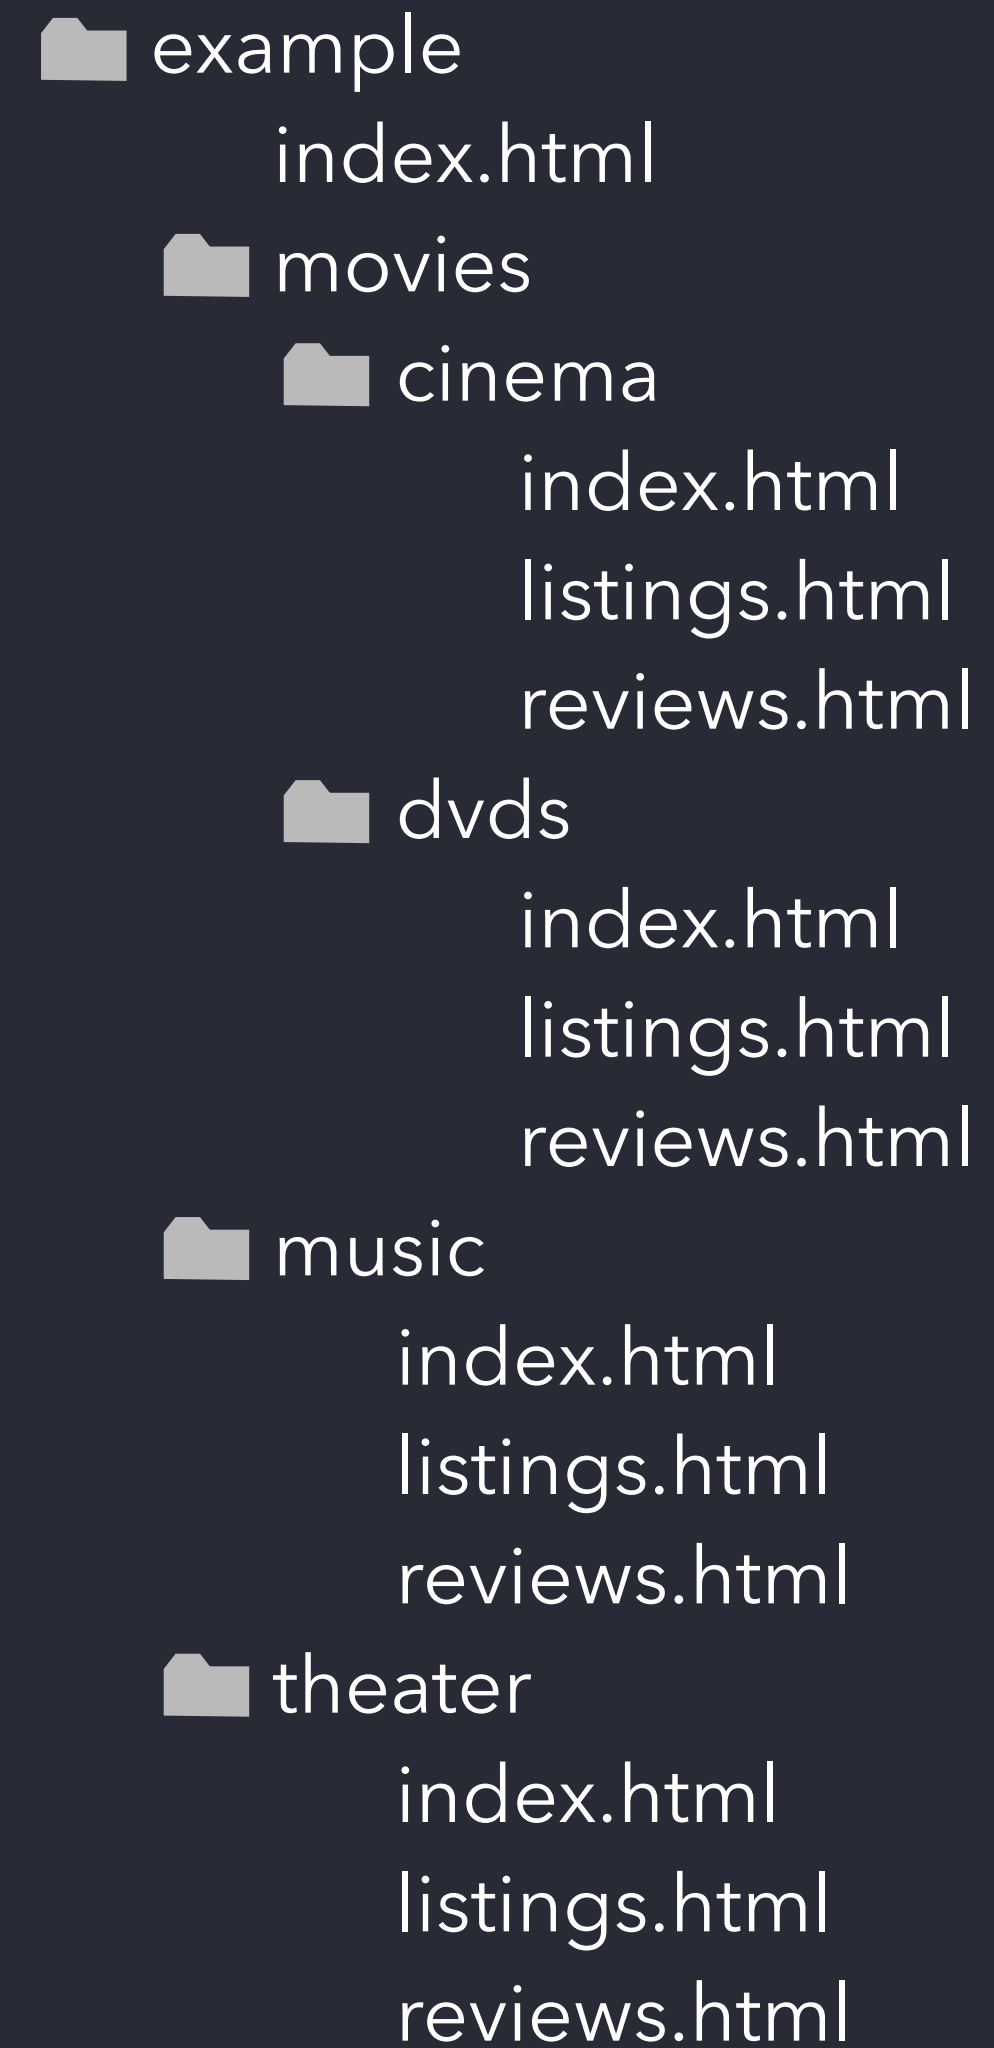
example
index.html
movies
cinema
index.html
listings.html
reviews.html
dvds
index.html
listings.html
reviews.html
music
index.html
listings.html
reviews.html
theater
index.html
listings.html
reviews.html